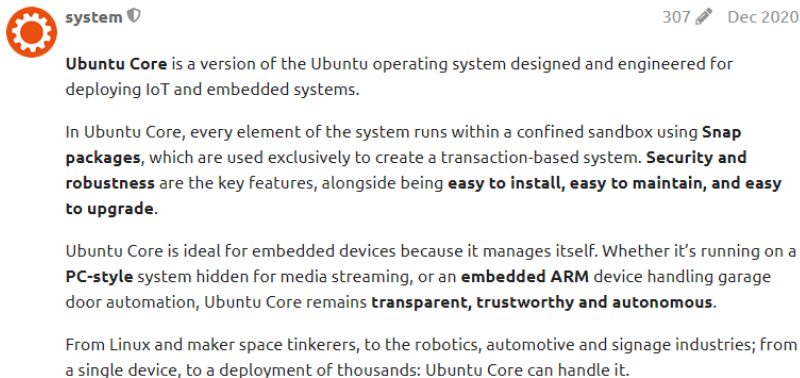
system

307 Dec 2020

Ubuntu Core is a version of the Ubuntu operating system designed and engineered for deploying IoT and embedded systems.

In Ubuntu Core, every element of the system runs within a confined sandbox using Snap packages, which are used exclusively to create a transaction-based system. Security and robustness are the key features, alongside being easy to install, easy to maintain, and easy to upgrade.

Ubuntu Core is ideal for embedded devices because it manages itself. Whether it's running on a PC-style system hidden for media streaming, or an embedded ARM device handling garage door automation, Ubuntu Core remains transparent, trustworthy and autonomous.

From Linux and maker space tinkerers, to the robotics, automotive and signage industries; from a single device, to a deployment of thousands: Ubuntu Core can handle it.